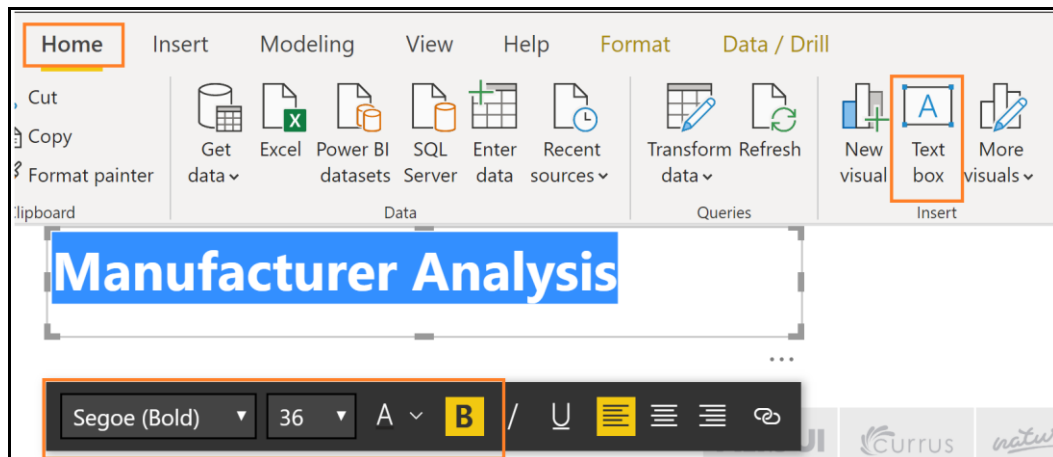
Home Insert Modeling View Help Format Data / Drill

Cut
Copy
Format painter
lipboard

Get data
Excel
Power BI datasets
SQL Server
Enter data
Recent sources
Data

Transform data
Refresh
Queries

New visual
Text box
More visuals
Insert

Manufacturer Analysis

...

Segoe (Bold) 36 A B / U

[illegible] Currus natu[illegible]